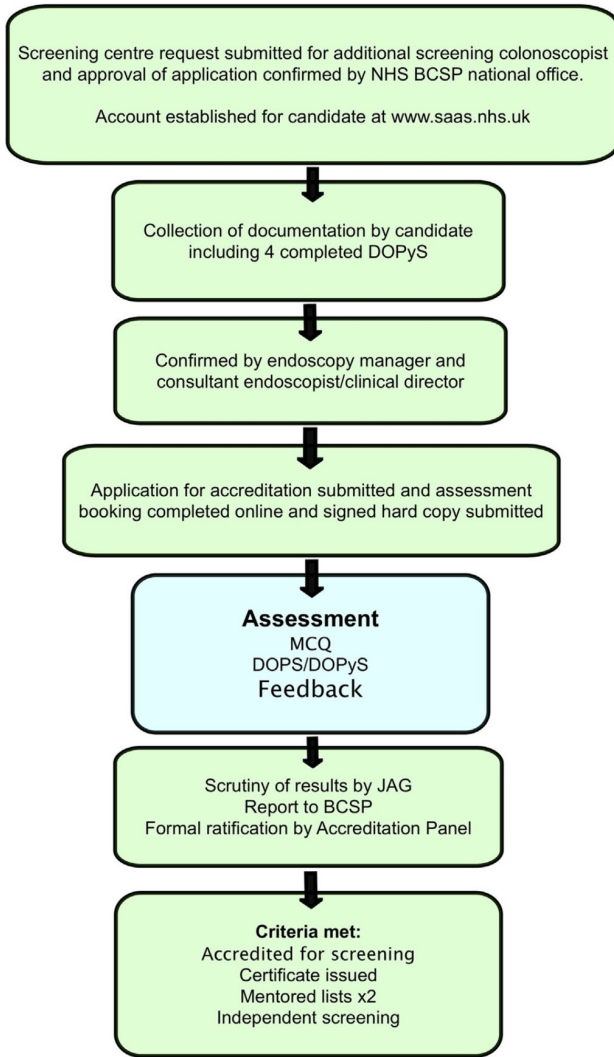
Screening centre request submitted for additional screening colonoscopist and approval of application confirmed by NHS BCSP national office.

Account established for candidate at www.saas.nhs.uk

Collection of documentation by candidate including 4 completed DOPyS

Confirmed by endoscopy manager and consultant endoscopist/clinical director

Application for accreditation submitted and assessment booking completed online and signed hard copy submitted

Assessment
MCQ
DOPS/DOPyS
Feedback

Scrutiny of results by JAG
Report to BCSP
Formal ratification by Accreditation Panel

Criteria met:
Accredited for screening
Certificate issued
Mentored lists x2
Independent screening